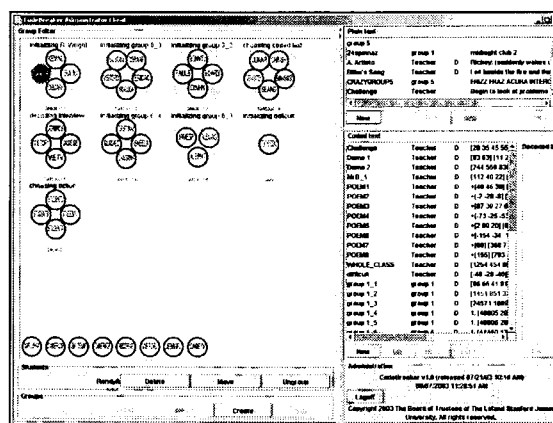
Group Editor

Initializing R. Wright

Initializing group 5_1

Initializing group 2_2

Creating cobol list

Creating Interview

Initializing group 1_4

Initializing group 1_5

Initializing defaut

Creating defaut

Students

Randy

Delete

Move

Ungroup

Groups

Create

Plain text

| | | | |
|---|---|---|---|
| group 5 | | | |
| Hoppenaz | group 1 | | midnight club 2 |
| A. Artista | Teacher | D | Richey: suddenly wakes u |
| Billie's Song | Teacher | D | I sit beside the fire and thi |
| CRAZYGROUPS | group 5 | | FAZZ FAAZ ACURA INTERC |
| Challenge | Teacher | | Begin to look at problems |

New

Coded text

| | | | |
|---|---|---|---|
| Challenge | Teacher | D | [28 55 45 56 |
| Demo 1 | Teacher | D | [93 63] [11 2 |
| Demo 2 | Teacher | D | [744 568 83 |
| MrB_5 | Teacher | D | [112 40 22] |
| POEM1 | Teacher | D | +[48 46 39] |
| POEM2 | Teacher | D | +[-2 -28 -8] |
| POEM3 | Teacher | D | +[87 30 27 6 |
| POEM4 | Teacher | D | +[-73 -25 -5 |
| POEM5 | Teacher | D | +[2 80 20] [8 |
| POEM6 | Teacher | D | +[-154 -34 |
| POEM7 | Teacher | D | +[88] [366 7 |
| POEM8 | Teacher | D | +[165] [793 |
| WHOLE_CLASS | Teacher | D | [1264 454 8 |
| difficult | Teacher | D | [-48 -28 -49 |
| group 1_1 | group 1 | D | [96 64 41 89 |
| group 1_2 | group 1 | D | [14] [851 3 |
| group 1_3 | group 1 | D | [2457] [688 |
| group 1_4 | group 1 | D | 1. [48800 26 |
| group 1_5 | group 1 | D | 1. [48800 26 |

New

Administration

Catcoder v1.0 (released 07/21/03 10:16 AM)

08/07/2003 11:28:51 AM

Logoff

Copyright 2003 The Board of Trustees of The Leland Stanford Junior University. All rights reserved.